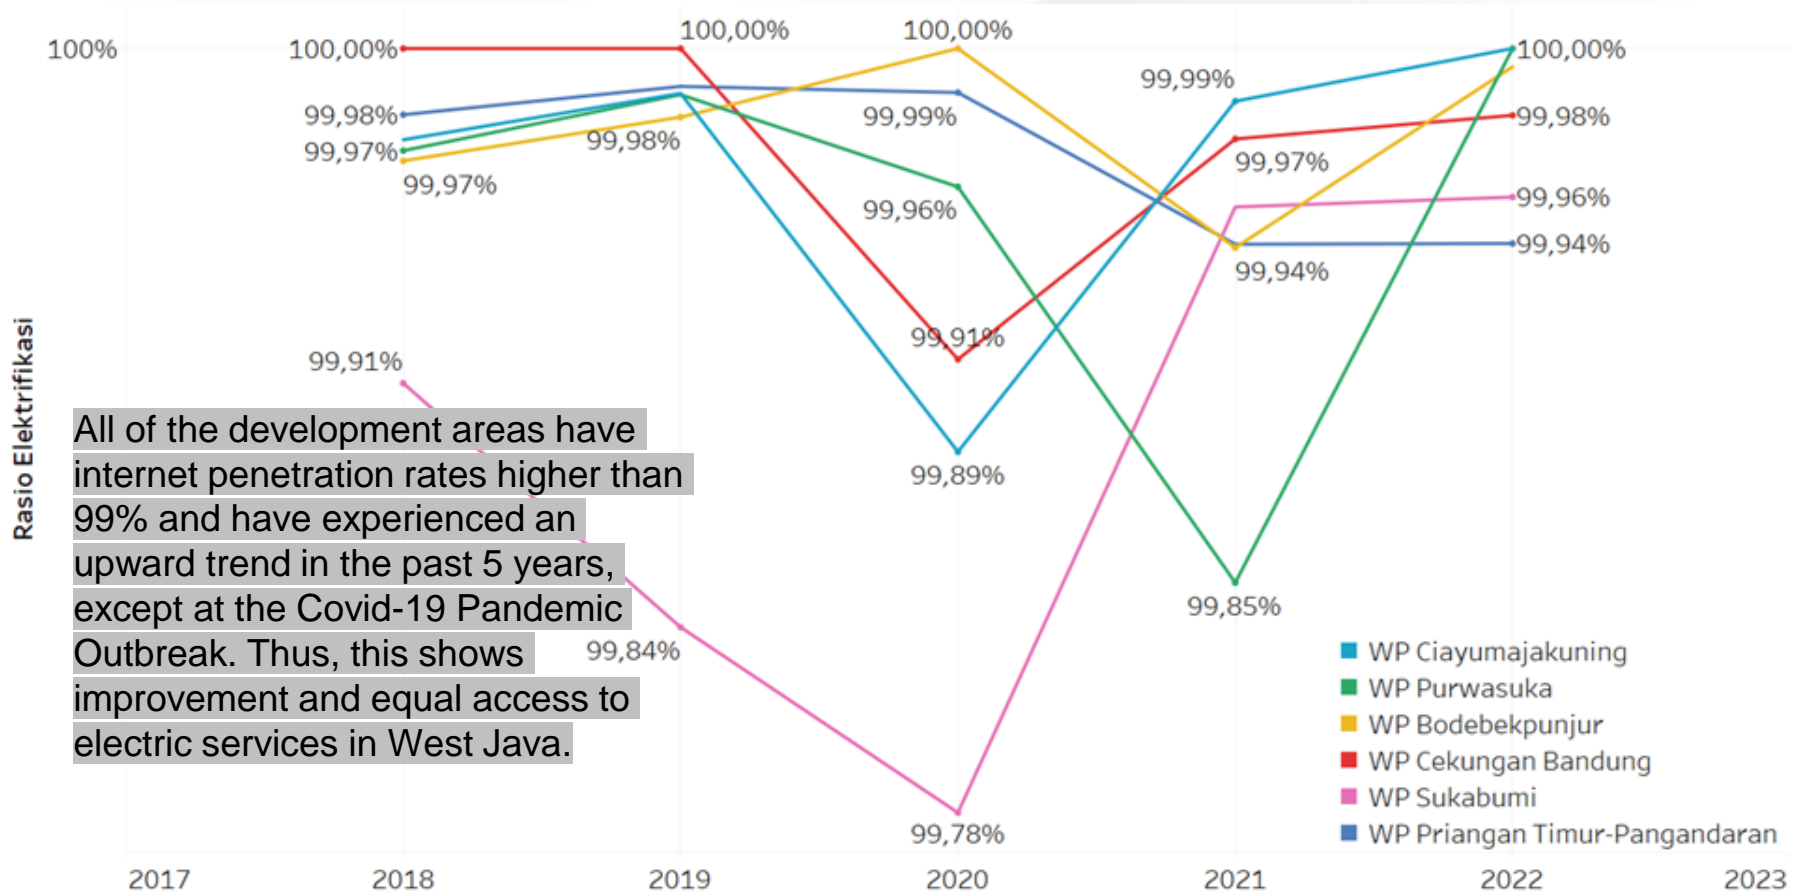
100%

Rasio Elektrifikasi

100,00%
99,98%
99,97%
99,97%
99,91%
100,00%
99,98%
99,84%
100,00%
99,99%
99,96%
99,91%
99,89%
99,78%
99,99%
99,97%
99,94%
99,85%
100,00%
99,98%
99,96%
99,94%

All of the development areas have internet penetration rates higher than 99% and have experienced an upward trend in the past 5 years, except at the Covid-19 Pandemic Outbreak. Thus, this shows improvement and equal access to electric services in West Java.

WP Ciayumajakuning
WP Purwasuka
WP Bodebekpunjur
WP Cekungan Bandung
WP Sukabumi
WP Priangan Timur-Pangandaran

2017
2018
2019
2020
2021
2022
2023